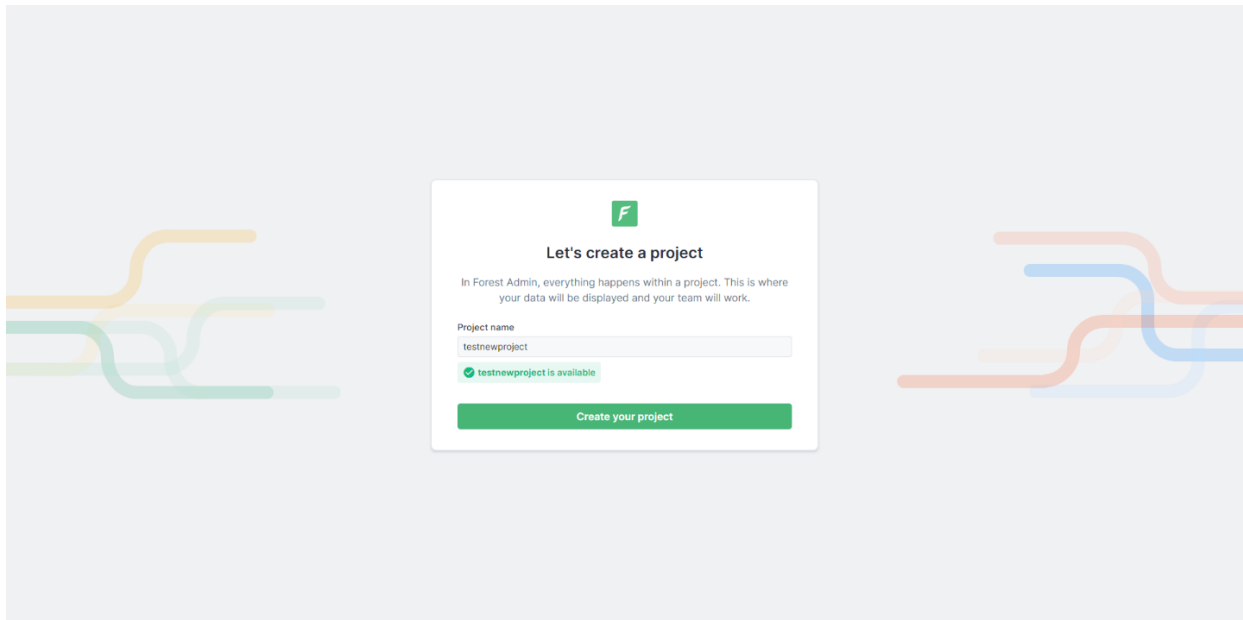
F

Let's create a project

In Forest Admin, everything happens within a project. This is where your data will be displayed and your team will work.

Project name

testnewproject

testnewproject is available

Create your project